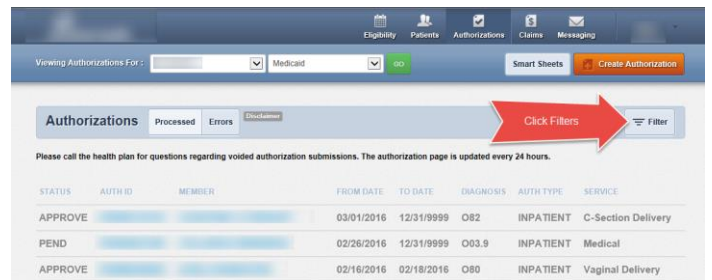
Eligibility Patients Authorizations Claims Messaging

Viewing Authorizations For : Medicaid GO

Smart Sheets Create Authorization

Authorizations Processed Errors Disclaimer

Click Filters

Filter

Please call the health plan for questions regarding voided authorization submissions. The authorization page is updated every 24 hours.

| STATUS | AUTH ID | MEMBER | FROM DATE | TO DATE | DIAGNOSIS | AUTH TYPE | SERVICE |
|---|---|---|---|---|---|---|---|
| APPROVE | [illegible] | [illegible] | 03/01/2016 | 12/31/9999 | O82 | INPATIENT | C-Section Delivery |
| PEND | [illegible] | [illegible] | 02/26/2016 | 12/31/9999 | O03.9 | INPATIENT | Medical |
| APPROVE | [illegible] | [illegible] | 02/16/2016 | 02/18/2016 | O80 | INPATIENT | Vaginal Delivery |